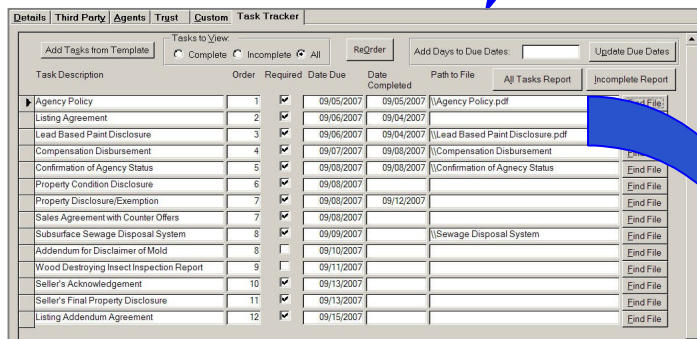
Details | Third Party | Agents | Trust | Custom | Task Tracker

Add Tasks from Template

Tasks to View:
Complete
Incomplete
All

ReOrder

Add Days to Due Dates:

Update Due Dates

All Tasks Report

Incomplete Report

| Task Description | Order | Required | Date Due | Date Completed | Path to File | |
|---|---|---|---|---|---|---|
| Agency Policy | 1 | ☑ | 09/05/2007 | 09/05/2007 | \\Agency Policy.pdf | Find File |
| Listing Agreement | 2 | ☑ | 09/06/2007 | 09/04/2007 | | |
| Lead Based Paint Disclosure | 3 | ☑ | 09/06/2007 | 09/04/2007 | \\Lead Based Paint Disclosure.pdf | |
| Compensation Disbursement | 4 | ☑ | 09/07/2007 | 09/08/2007 | \\Compensation Disbursement | Find |
| Confirmation of Agency Status | 5 | ☑ | 09/08/2007 | 09/08/2007 | \\Confirmation of Agnecy Status | |
| Property Condition Disclosure | 6 | ☑ | 09/08/2007 | | | Find File |
| Property Disclosure/Exemption | 7 | ☑ | 09/08/2007 | 09/12/2007 | | Find File |
| Sales Agreement with Counter Offers | 7 | ☑ | 09/08/2007 | | | Find File |
| Subsurface Sewage Disposal System | 8 | ☑ | 09/09/2007 | | \\Sewage Disposal System | Find File |
| Addendum for Disclaimer of Mold | 8 | ☐ | 09/10/2007 | | | Find File |
| Wood Destroying Insect Inspection Report | 9 | ☐ | 09/11/2007 | | | Find File |
| Seller's Acknowledgement | 10 | ☑ | 09/13/2007 | | | Find File |
| Seller's Final Property Disclosure | 11 | ☑ | 09/13/2007 | | | Find File |
| Listing Addendum Agreement | 12 | ☑ | 09/15/2007 | | | Find File |